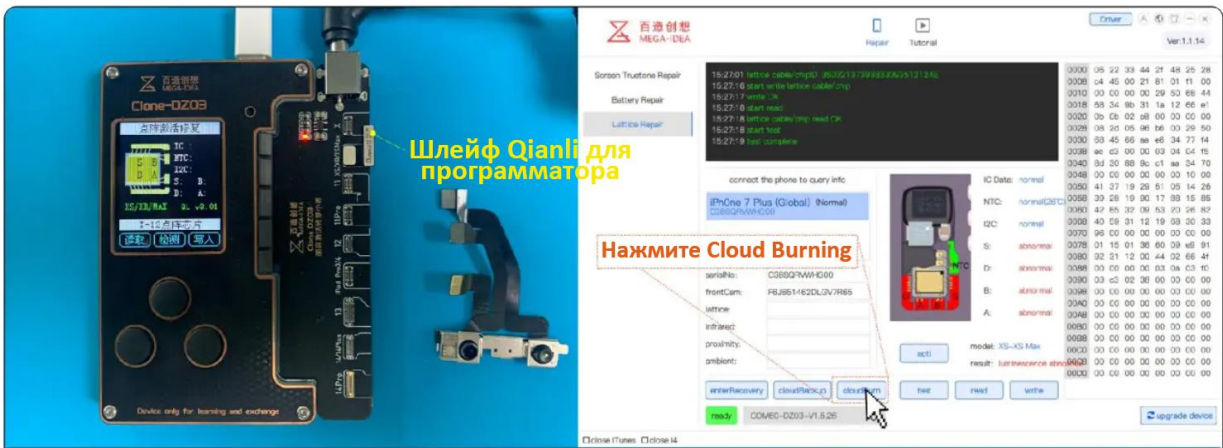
百造创想
MEGA-IDEA
Clone-DZ03
点阵刷酒修复
IC:
NTC:
I2C:
S: B:
D: A:
XS/XSMAX
X-11点阵芯片
读取 检测 写入
Device only for learning and exchange

Шлейф Qianli для программатора

百造创想
MEGA-IDEA
Repair
Tutorial
Driver
Ver.1.1.14
Screen Truetone Repair
Battery Repair
Lattice Repair
15:27:01 lattice cable/chipID :
15:27:16 start write lattice cable/chip
15:27:17 write OK
15:27:18 start read
15:27:18 lattice cable/chip read OK
15:27:18 start test
15:27:18 test complete
connect the phone to query info
iPhone 7 Plus (Global) (Normal)
C08SQRWHG00
Нажмите Cloud Burning
serialNo: C08SQRWHG00
frontCam: F8J851462DL3V7R65
lattice:
infrared:
proximity:
ambient:
IC Date: normal
NTC: normal
I2C normal
S: abnormal
D: abnormal
B: abnormal
A: abnormal
NTC
acti
model: XS~XS Max
result: luminescence abnormal
enterRecovery
cloudBackup
cloudburn
test
read
write
ready
COM60—DZ03—V1.5.26
upgrade device
close iTunes
close i4